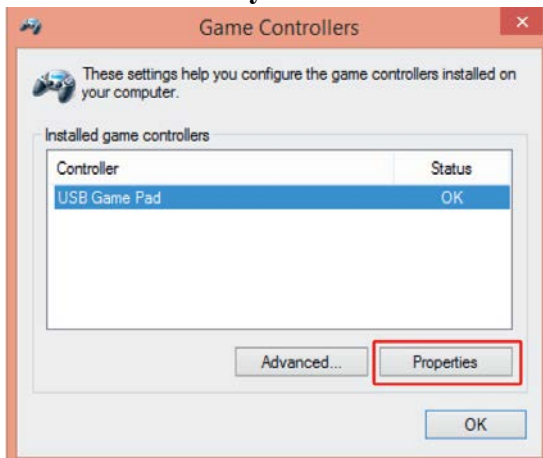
Game Controllers

These settings help you configure the game controllers installed on your computer.

Installed game controllers

| Controller | Status |
|---|---|
| USB Game Pad | OK |

Advanced...

Properties

OK